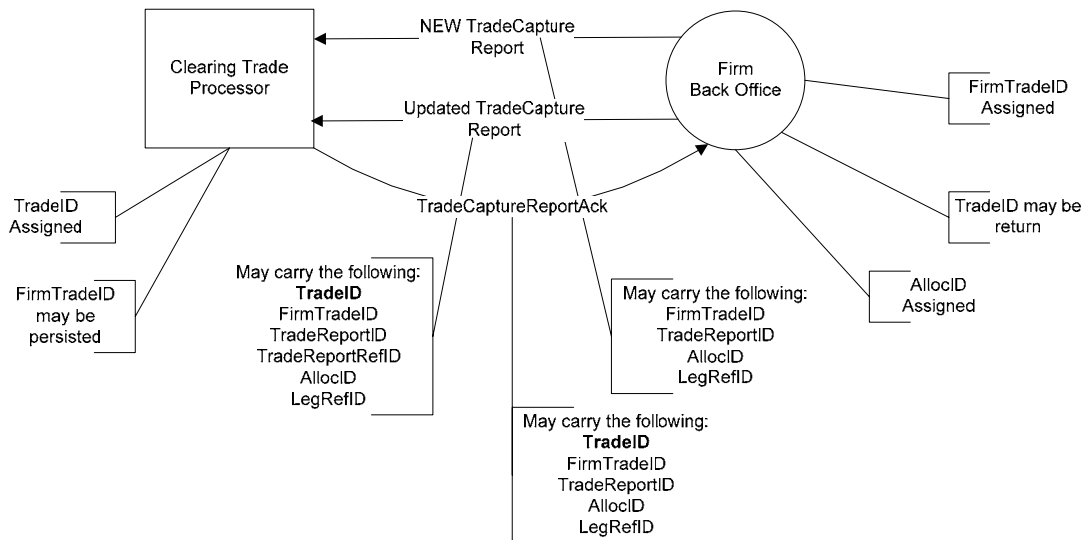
Clearing Trade Processor

NEW TradeCapture Report

Firm Back Office

FirmTradeID Assigned

Updated TradeCapture Report

TradeID Assigned

TradeCaptureReportAck

TradeID may be return

FirmTradeID may be persisted

May carry the following:
**TradeID**
FirmTradeID
TradeReportID
TradeReportRefID
AllocID
LegRefID

May carry the following:
FirmTradeID
TradeReportID
AllocID
LegRefID

AllocID Assigned

May carry the following:
**TradeID**
FirmTradeID
TradeReportID
AllocID
LegRefID